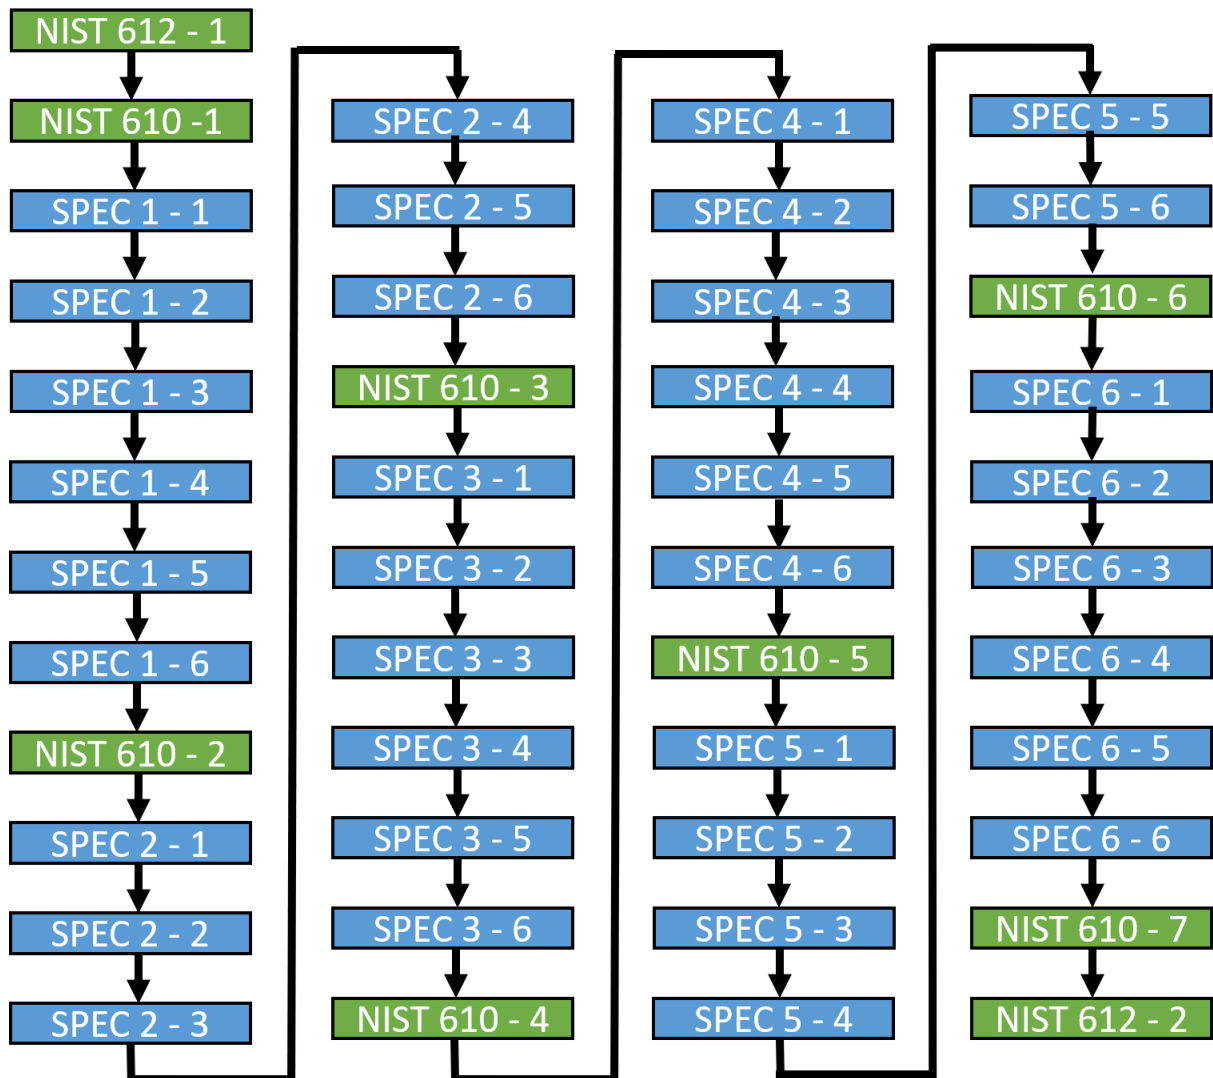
NIST 612 - 1
NIST 610 -1
SPEC 1 - 1
SPEC 1 - 2
SPEC 1 - 3
SPEC 1 - 4
SPEC 1 - 5
SPEC 1 - 6
NIST 610 - 2
SPEC 2 - 1
SPEC 2 - 2
SPEC 2 - 3

SPEC 2 - 4
SPEC 2 - 5
SPEC 2 - 6
NIST 610 - 3
SPEC 3 - 1
SPEC 3 - 2
SPEC 3 - 3
SPEC 3 - 4
SPEC 3 - 5
SPEC 3 - 6
NIST 610 - 4

SPEC 4 - 1
SPEC 4 - 2
SPEC 4 - 3
SPEC 4 - 4
SPEC 4 - 5
SPEC 4 - 6
NIST 610 - 5
SPEC 5 - 1
SPEC 5 - 2
SPEC 5 - 3
SPEC 5 - 4

SPEC 5 - 5
SPEC 5 - 6
NIST 610 - 6
SPEC 6 - 1
SPEC 6 - 2
SPEC 6 - 3
SPEC 6 - 4
SPEC 6 - 5
SPEC 6 - 6
NIST 610 - 7
NIST 612 - 2